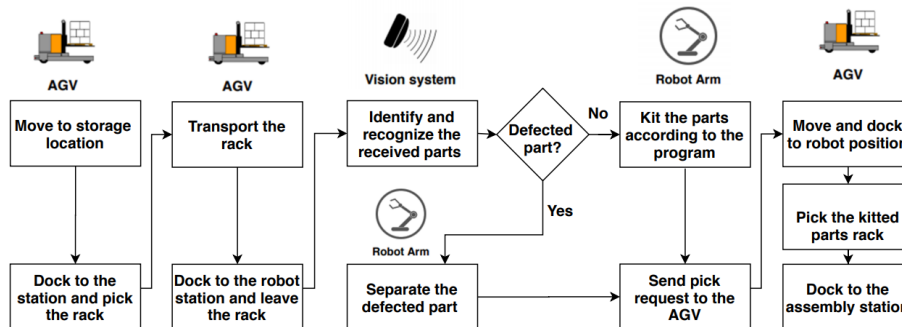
AGV

Move to storage location

Dock to the station and pick the rack

AGV

Transport the rack

Dock to the robot station and leave the rack

Vision system

Identify and recognize the received parts

Defected part?

No

Yes

Robot Arm

Separate the defected part

Robot Arm

Kit the parts according to the program

Send pick request to the AGV

AGV

Move and dock to robot position

Pick the kitted parts rack

Dock to the assembly station